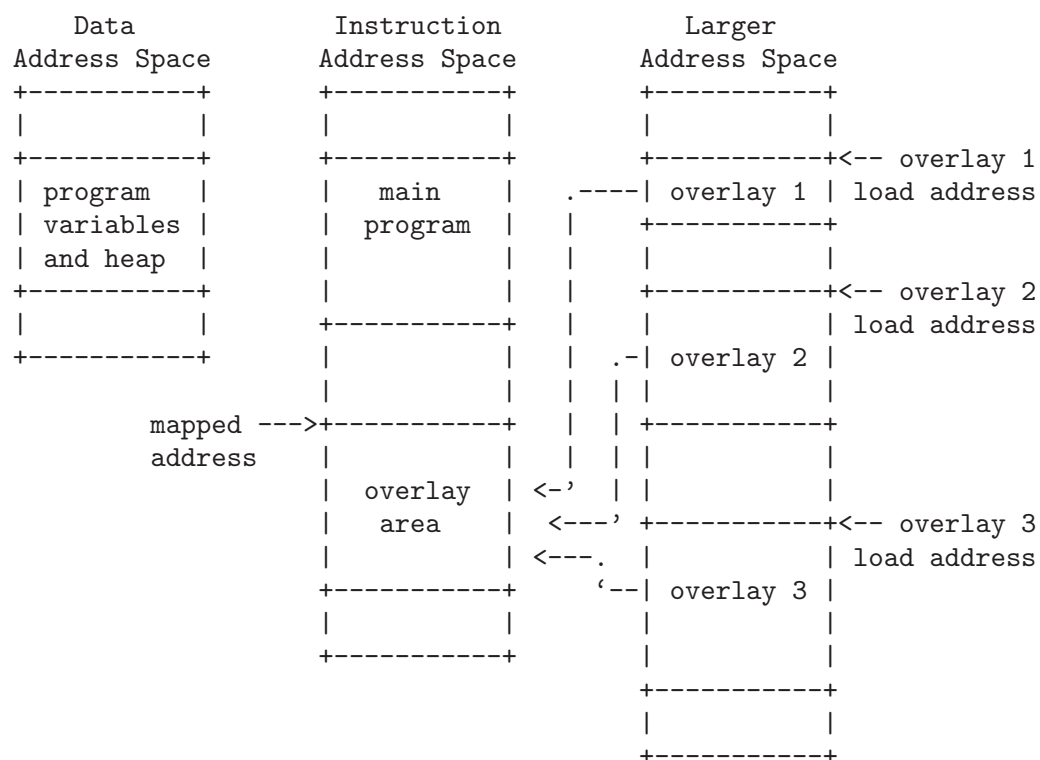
```
    Data                Instruction            Larger
Address Space          Address Space        Address Space
+-----------+          +-----------+        +-----------+
|           |          |           |        |           |
+-----------+          +-----------+        +-----------+<-- overlay 1
| program   |          |   main    |   .----| overlay 1 | load address
| variables |          |  program  |   |    +-----------+
| and heap  |          |           |   |    |           |
+-----------+          |           |   |    +-----------+<-- overlay 2
|           |          +-----------+   |    |           | load address
+-----------+          |           |   |  .-| overlay 2 |
                       |           |   |  | |           |
       mapped --->+-----------+   |  | +-----------+
       address         |           |   |  | |           |
                       |  overlay  | <-'  | |           |
                       |   area    |  <---' +-----------+<-- overlay 3
                       |           | <---.  |           | load address
                       +-----------+     `--| overlay 3 |
                       |           |        |           |
                       +-----------+        |           |
                                            +-----------+
                                            |           |
                                            +-----------+
```